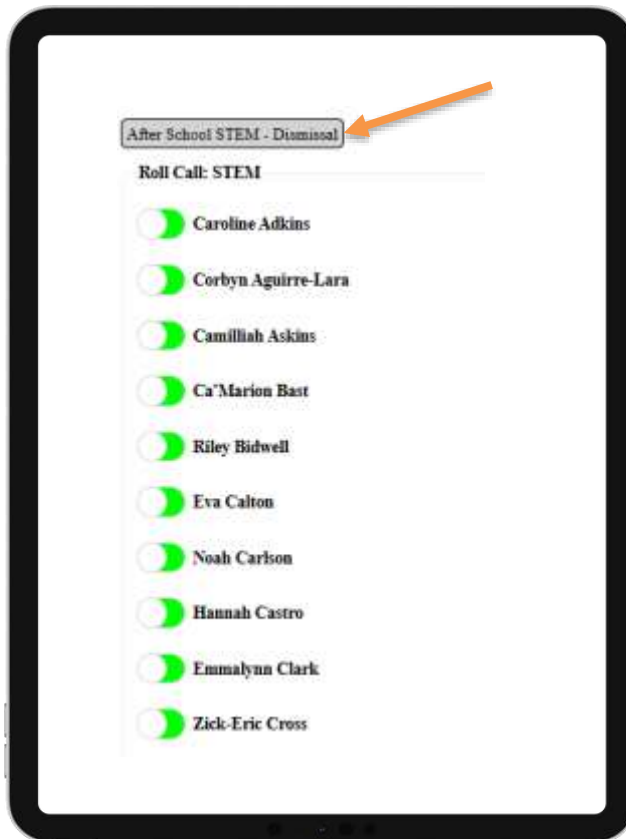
After School STEM - Dismissal

Roll Call: STEM

Caroline Adkins

Corbyn Aguirre-Lara

Camilliah Askins

Ca'Marion Bast

Riley Bidwell

Eva Calton

Noah Carlson

Hannah Castro

Emmalynn Clark

Zick-Eric Cross